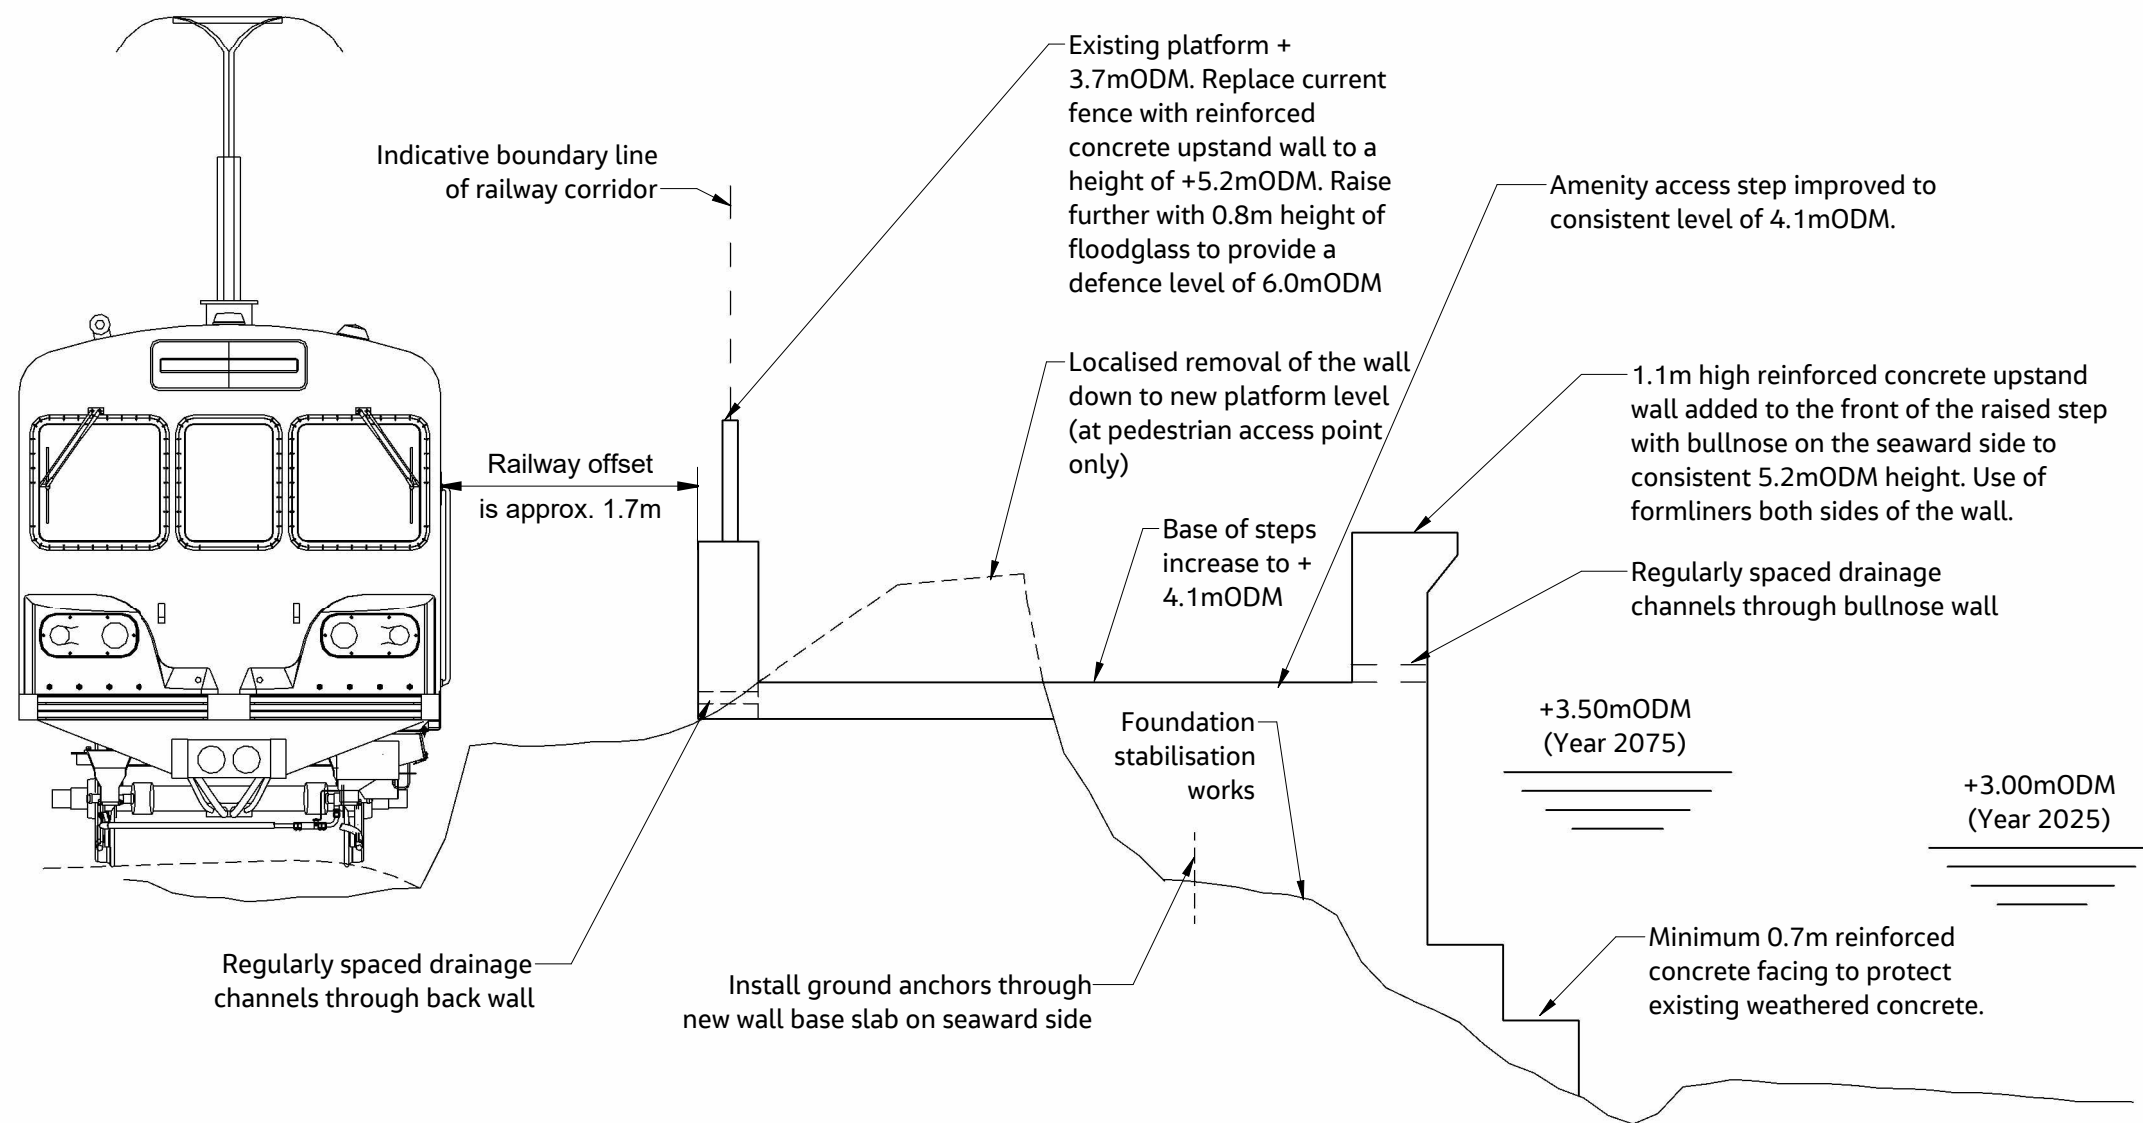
Existing platform + 3.7mODM. Replace current fence with reinforced concrete upstand wall to a height of +5.2mODM. Raise further with 0.8m height of floodglass to provide a defence level of 6.0mODM

Indicative boundary line of railway corridor

Amenity access step improved to consistent level of 4.1mODM.

Localised removal of the wall down to new platform level (at pedestrian access point only)

1.1m high reinforced concrete upstand wall added to the front of the raised step with bullnose on the seaward side to consistent 5.2mODM height. Use of formliners both sides of the wall.

Railway offset is approx. 1.7m

Base of steps increase to + 4.1mODM

Regularly spaced drainage channels through bullnose wall

Foundation stabilisation works

+3.50mODM (Year 2075)

+3.00mODM (Year 2025)

Minimum 0.7m reinforced concrete facing to protect existing weathered concrete.

Regularly spaced drainage channels through back wall

Install ground anchors through new wall base slab on seaward side